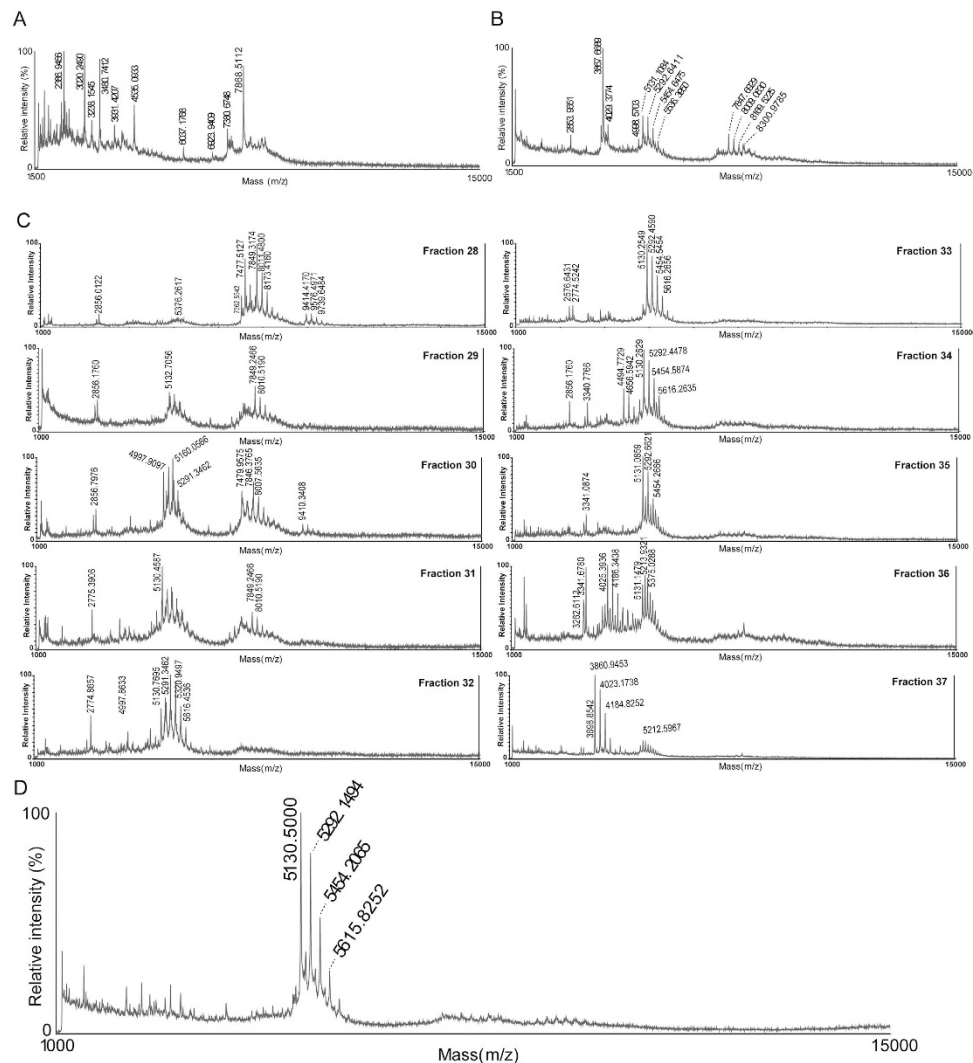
A

100

Relative intensity (%)

0

2388.9456 3020.2490 3238.1545 3480.7412 3931.4207 4535.0633 6037.1768 6823.9409 7390.6748 7858.5112

1500 Mass (m/z) 15000

B

100

Relative intensity (%)

0

2853.9551 3857.6699 4029.3774 4998.5703 5131.8084 5292.6411 5454.6075 5556.3650 7847.6929 8009.0830 8169.5225 8300.9785

1500 Mass(m/z) 15000

C

Fraction 28

100

Relative Intensity

0

2856.0122 5376.2617 7262.5242 7427.5127 7849.3174 8010.4800 8173.4180 9414.4170 9576.4871 9739.6454

1000 Mass(m/z) 15000

Fraction 33

100

Relative Intensity

0

2576.6431 2774.5242 5130.2549 5292.4590 5454.3156 5616.2156

1000 Mass(m/z) 15000

Fraction 29

100

Relative Intensity

0

2856.1760 5132.7056 7849.2486 8010.5190

1000 Mass(m/z) 15000

Fraction 34

100

Relative Intensity

0

2856.1760 3340.7766 4484.7729 4666.5942 5130.2829 5292.4478 5454.5874 5616.2635

1000 Mass(m/z) 15000

Fraction 30

100

Relative Intensity

0

2856.7976 4997.9097 5160.0566 5291.3462 7479.9525 7848.3765 8007.5635 9410.3408

1000 Mass(m/z) 15000

Fraction 35

100

Relative Intensity

0

3341.0874 5131.0859 5292.6621 5454.2866

1000 Mass(m/z) 15000

Fraction 31

100

Relative Intensity

0

2775.3906 5130.4587 7849.2466 8010.5190

1000 Mass(m/z) 15000

Fraction 36

100

Relative Intensity

0

3282.6113 3341.6760 4025.3936 4186.3438 5131.4479 5213.5321 5375.0288

1000 Mass(m/z) 15000

Fraction 32

100

Relative Intensity

0

2774.8657 4997.5633 5130.7895 5291.3462 5320.9487 5616.4536

1000 Mass(m/z) 15000

Fraction 37

100

Relative Intensity

0

3860.9453 3989.8542 4023.1738 4184.8252 5212.5967

1000 Mass(m/z) 15000

D

100

Relative intensity (%)

0

5130.5000 5292.1494 5454.2065 5615.8252

1000 Mass(m/z) 15000